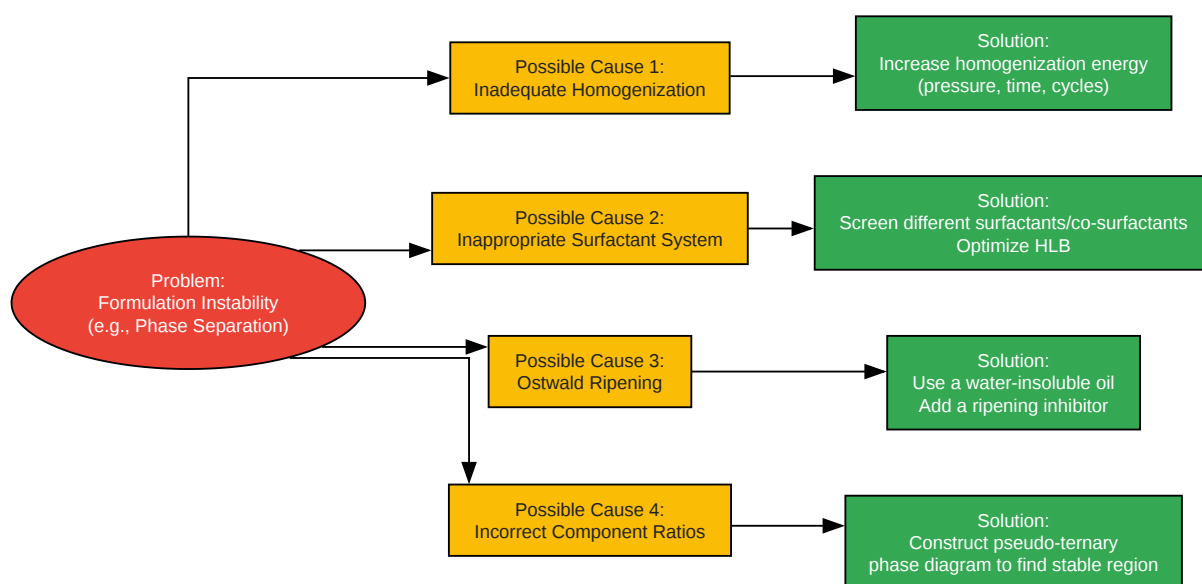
Problem:
Formulation Instability
(e.g., Phase Separation)

Possible Cause 1:
Inadequate Homogenization

Solution:
Increase homogenization energy
(pressure, time, cycles)

Possible Cause 2:
Inappropriate Surfactant System

Solution:
Screen different surfactants/co-surfactants
Optimize HLB

Possible Cause 3:
Ostwald Ripening

Solution:
Use a water-insoluble oil
Add a ripening inhibitor

Possible Cause 4:
Incorrect Component Ratios

Solution:
Construct pseudo-ternary
phase diagram to find stable region